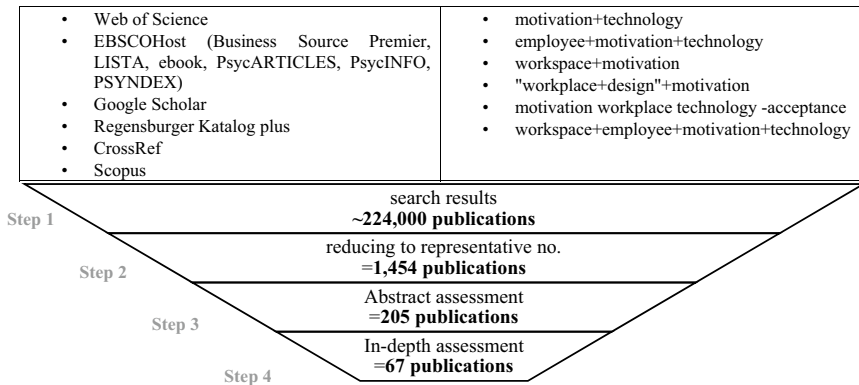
| • Web of Science<br>• EBSCOHost (Business Source Premier, LISTA, ebook, PsycARTICLES, PsycINFO, PSYNDEX)<br>• Google Scholar<br>• Regensburger Katalog plus<br>• CrossRef<br>• Scopus | • motivation+technology<br>• employee+motivation+technology<br>• workspace+motivation<br>• "workplace+design"+motivation<br>• motivation workplace technology -acceptance<br>• workspace+employee+motivation+technology |
|---|---|

search results
**~224,000 publications**

Step 1

reducing to representative no.
**=1,454 publications**

Step 2

Abstract assessment
**=205 publications**

Step 3

In-depth assessment
**=67 publications**

Step 4